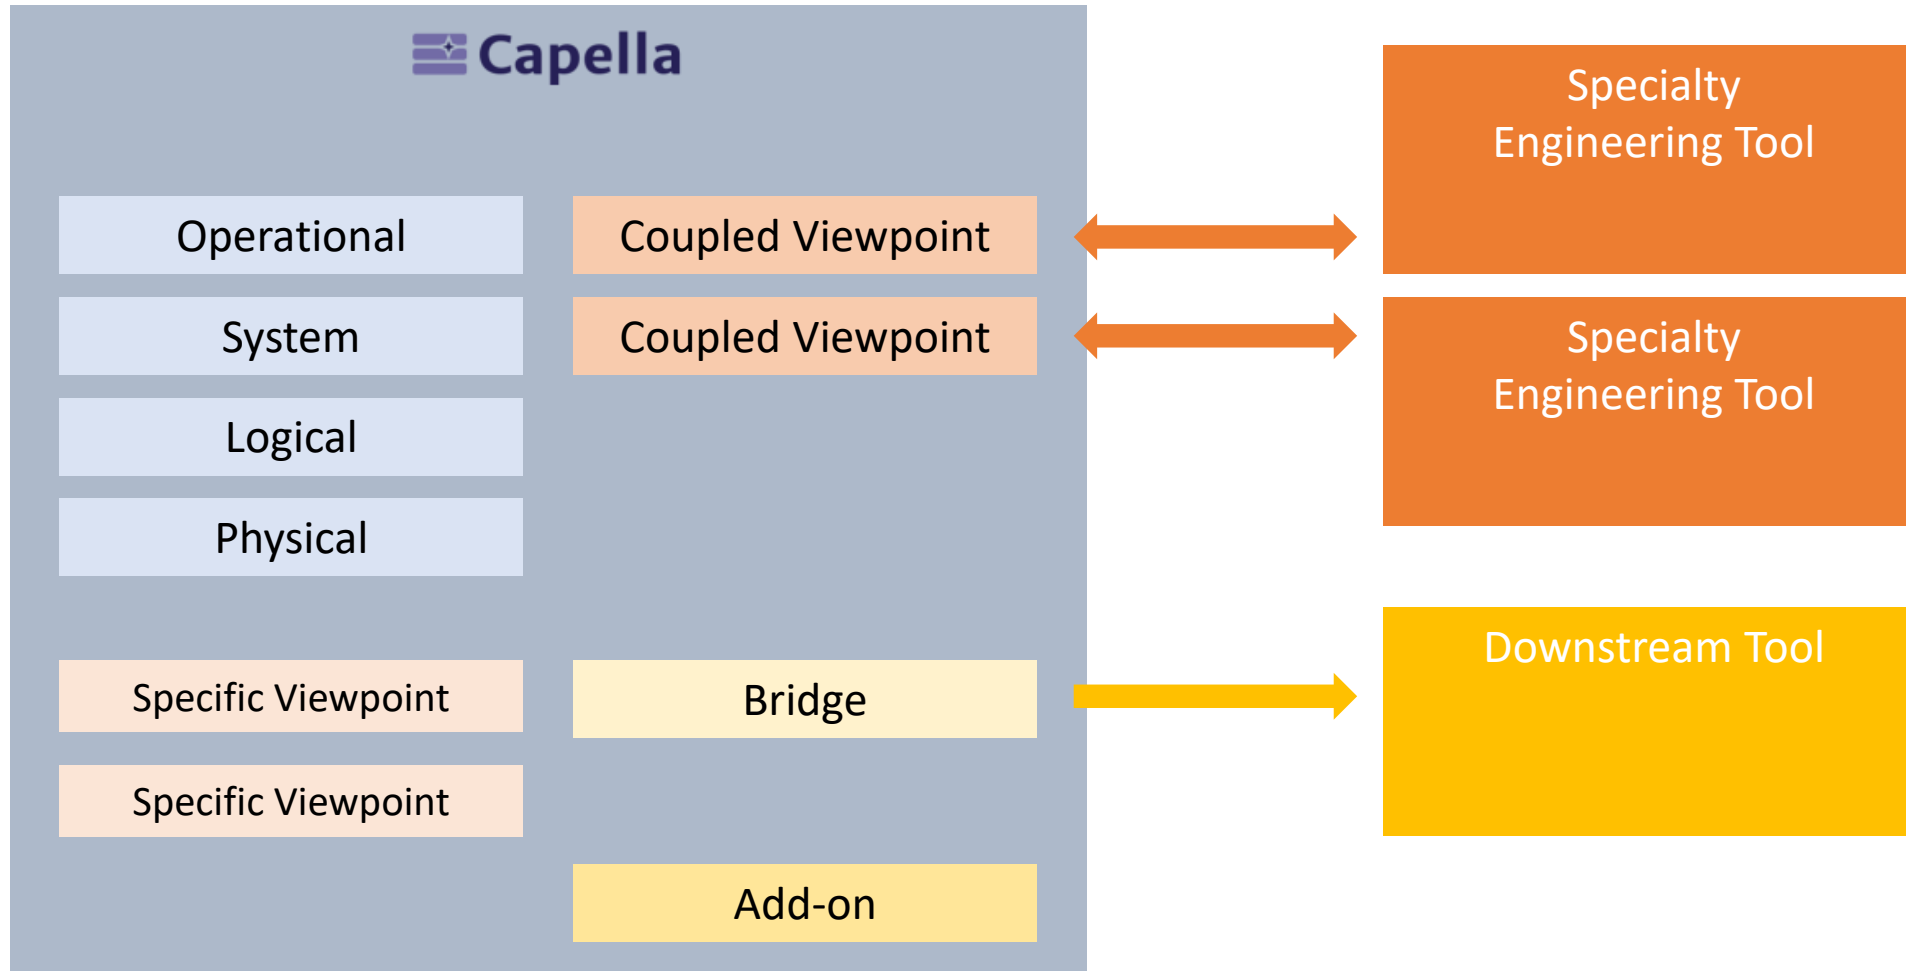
Capella

Operational

Coupled Viewpoint

System

Coupled Viewpoint

Logical

Physical

Specific Viewpoint

Bridge

Specific Viewpoint

Add-on

Specialty Engineering Tool

Specialty Engineering Tool

Downstream Tool